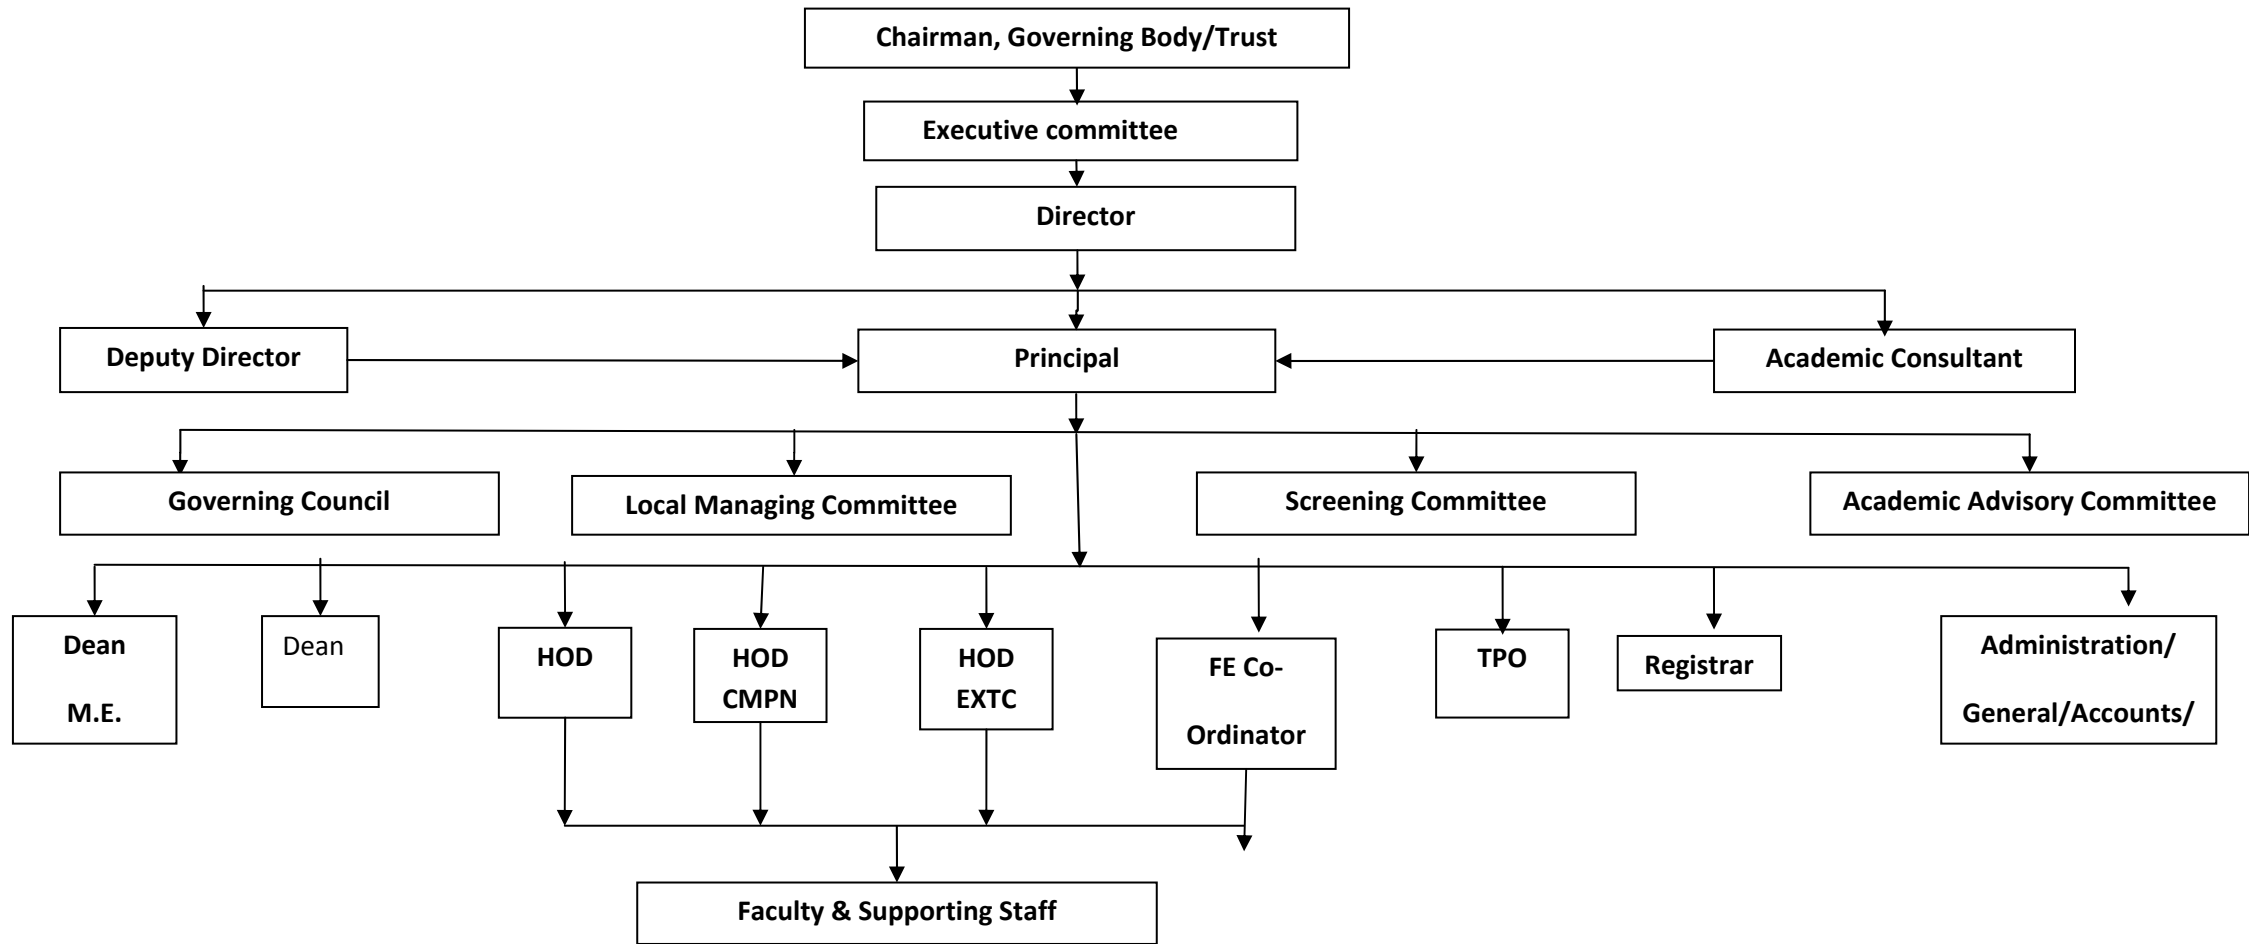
Chairman, Governing Body/Trust

Executive committee

Director

Deputy Director

Principal

Academic Consultant

Governing Council

Local Managing Committee

Screening Committee

Academic Advisory Committee

Dean

M.E.

Dean

HOD

HOD CMPN

HOD EXTC

FE Co-Ordinator

TPO

Registrar

Administration/

General/Accounts/

Faculty & Supporting Staff